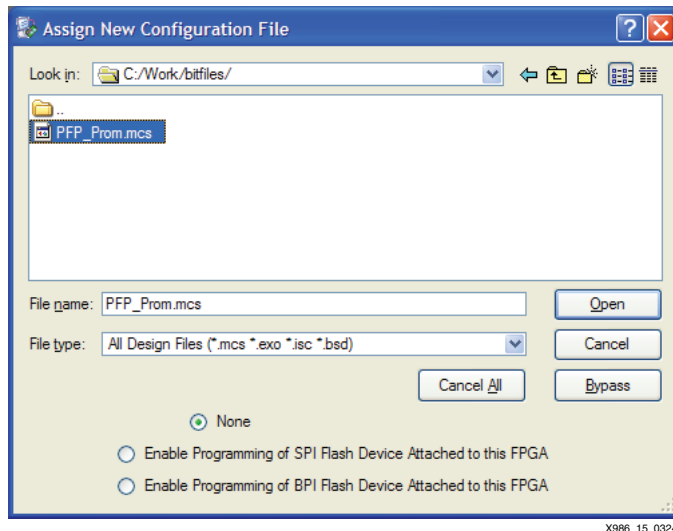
Assign New Configuration File

Look in: C:/Work/bitfiles/

..

PFP_Prom.mcs

File name: PFP_Prom.mcs

Open

File type: All Design Files (*.mcs *.exo *.isc *.bsd)

Cancel

Cancel All

Bypass

None

Enable Programming of SPI Flash Device Attached to this FPGA

Enable Programming of BPI Flash Device Attached to this FPGA

X986_15_032